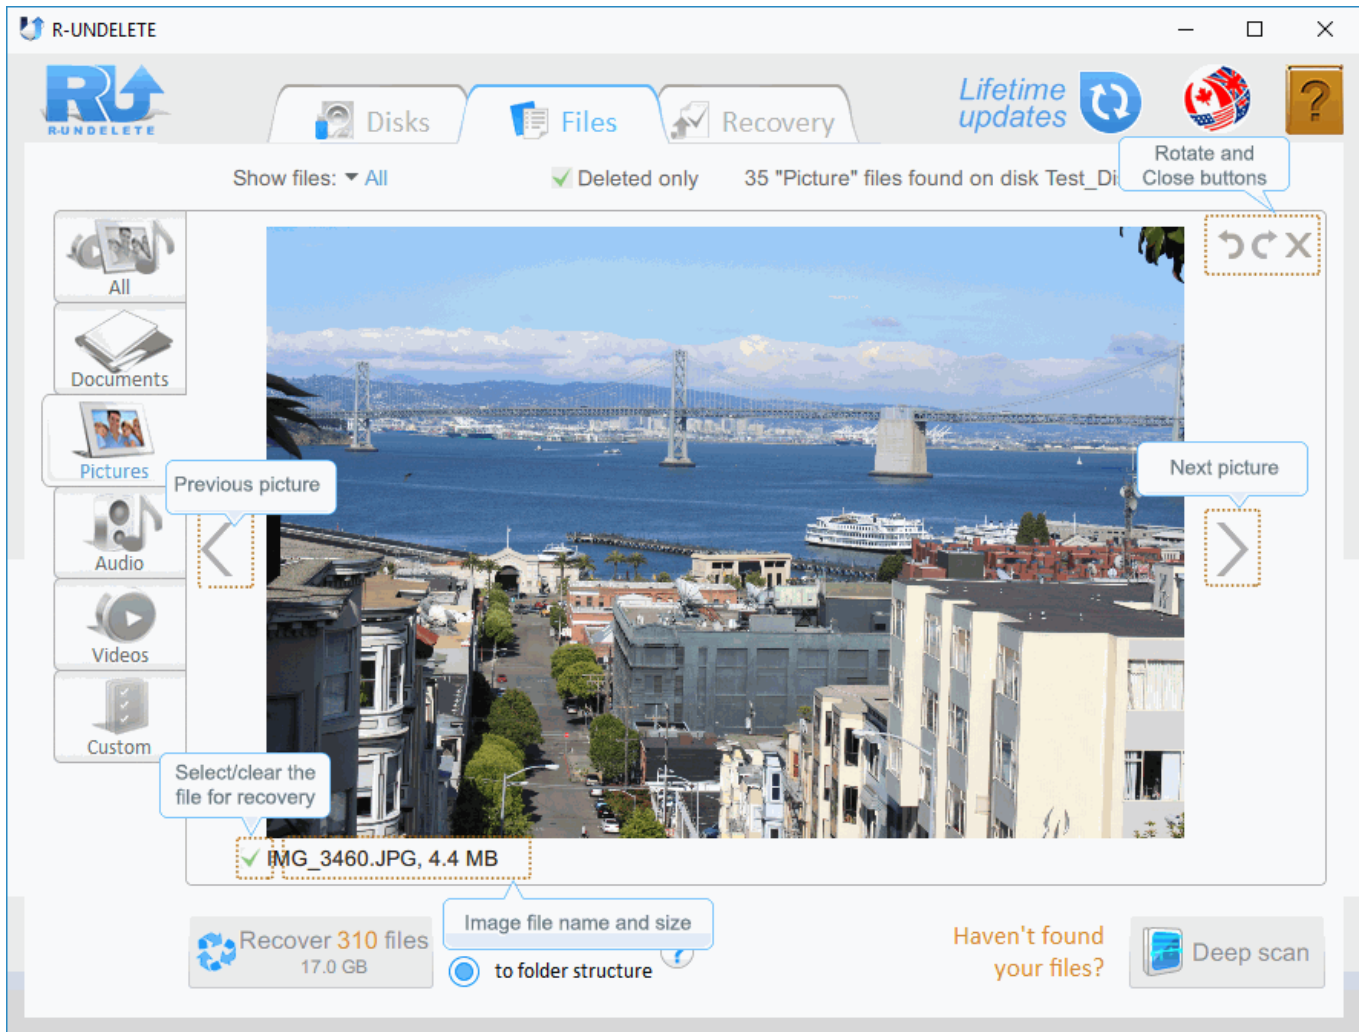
R-UNDELETE

R-UNDELETE

Disks
Files
Recovery

Lifetime updates

?

Show files: All
Deleted only
35 "Picture" files found on disk Test_Di

Rotate and Close buttons

All
Documents
Pictures
Audio
Videos
Custom

Previous picture
Next picture

Select/clear the file for recovery

IMG_3460.JPG, 4.4 MB

Image file name and size

Recover 310 files
17.0 GB

to folder structure

Haven't found your files?

Deep scan